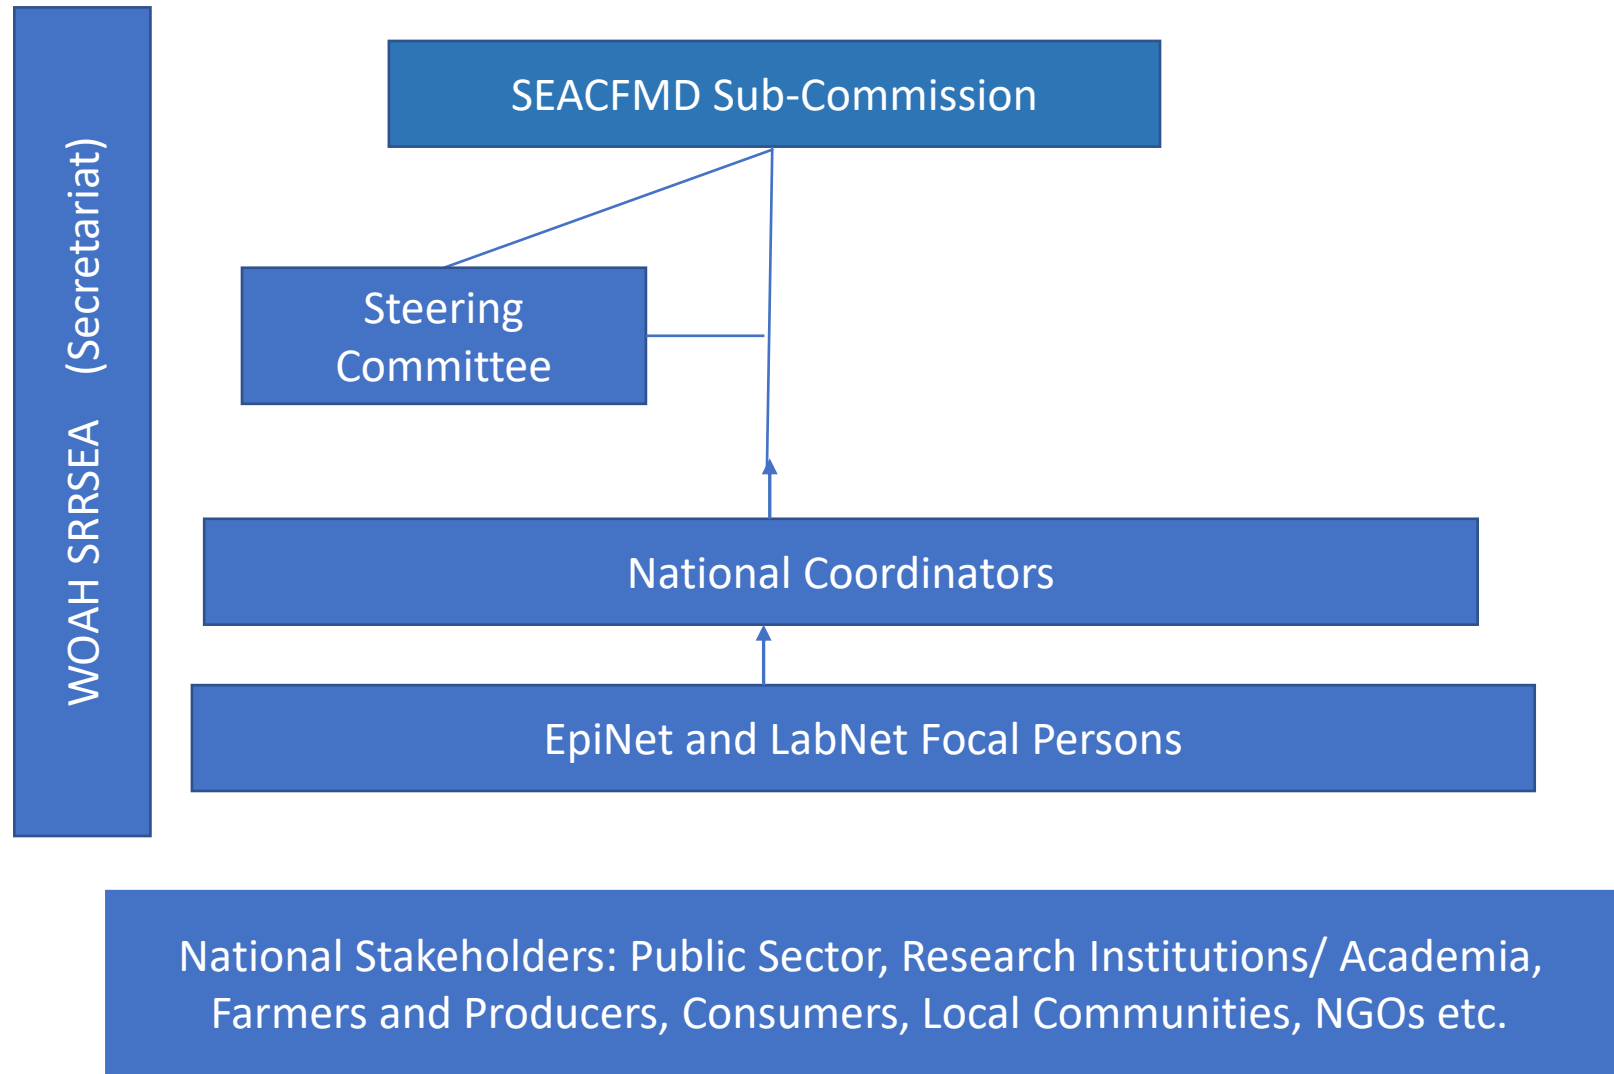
WOAH SRRSEA (Secretariat)

SEACFMD Sub-Commission

Steering Committee

National Coordinators

EpiNet and LabNet Focal Persons

National Stakeholders: Public Sector, Research Institutions/ Academia, Farmers and Producers, Consumers, Local Communities, NGOs etc.